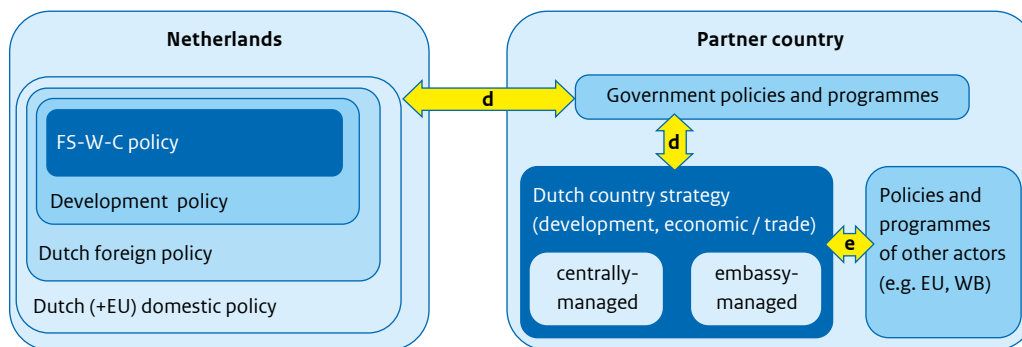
Netherlands

FS-W-C policy

Development policy

Dutch foreign policy

Dutch (+EU) domestic policy

d

Partner country

Government policies and programmes

d

Dutch country strategy (development, economic / trade)

centrally-managed

embassy-managed

e

Policies and programmes of other actors (e.g. EU, WB)